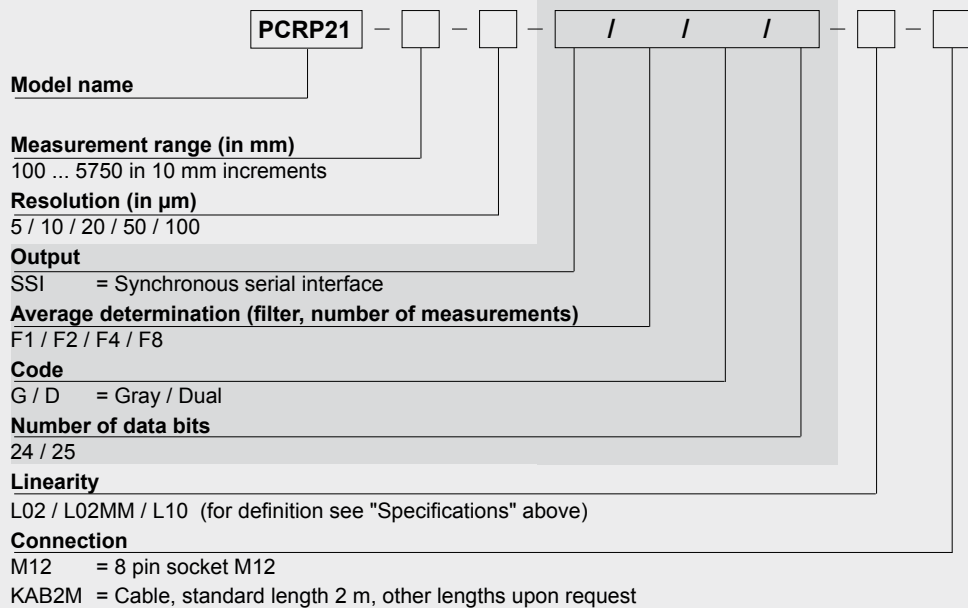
PCRP21 – – – / / / – –

**Model name**

**Measurement range (in mm)**
100 ... 5750 in 10 mm increments

**Resolution (in µm)**
5 / 10 / 20 / 50 / 100

**Output**
SSI = Synchronous serial interface

**Average determination (filter, number of measurements)**
F1 / F2 / F4 / F8

**Code**
G / D = Gray / Dual

**Number of data bits**
24 / 25

**Linearity**
L02 / L02MM / L10 (for definition see "Specifications" above)

**Connection**
M12 = 8 pin socket M12
KAB2M = Cable, standard length 2 m, other lengths upon request